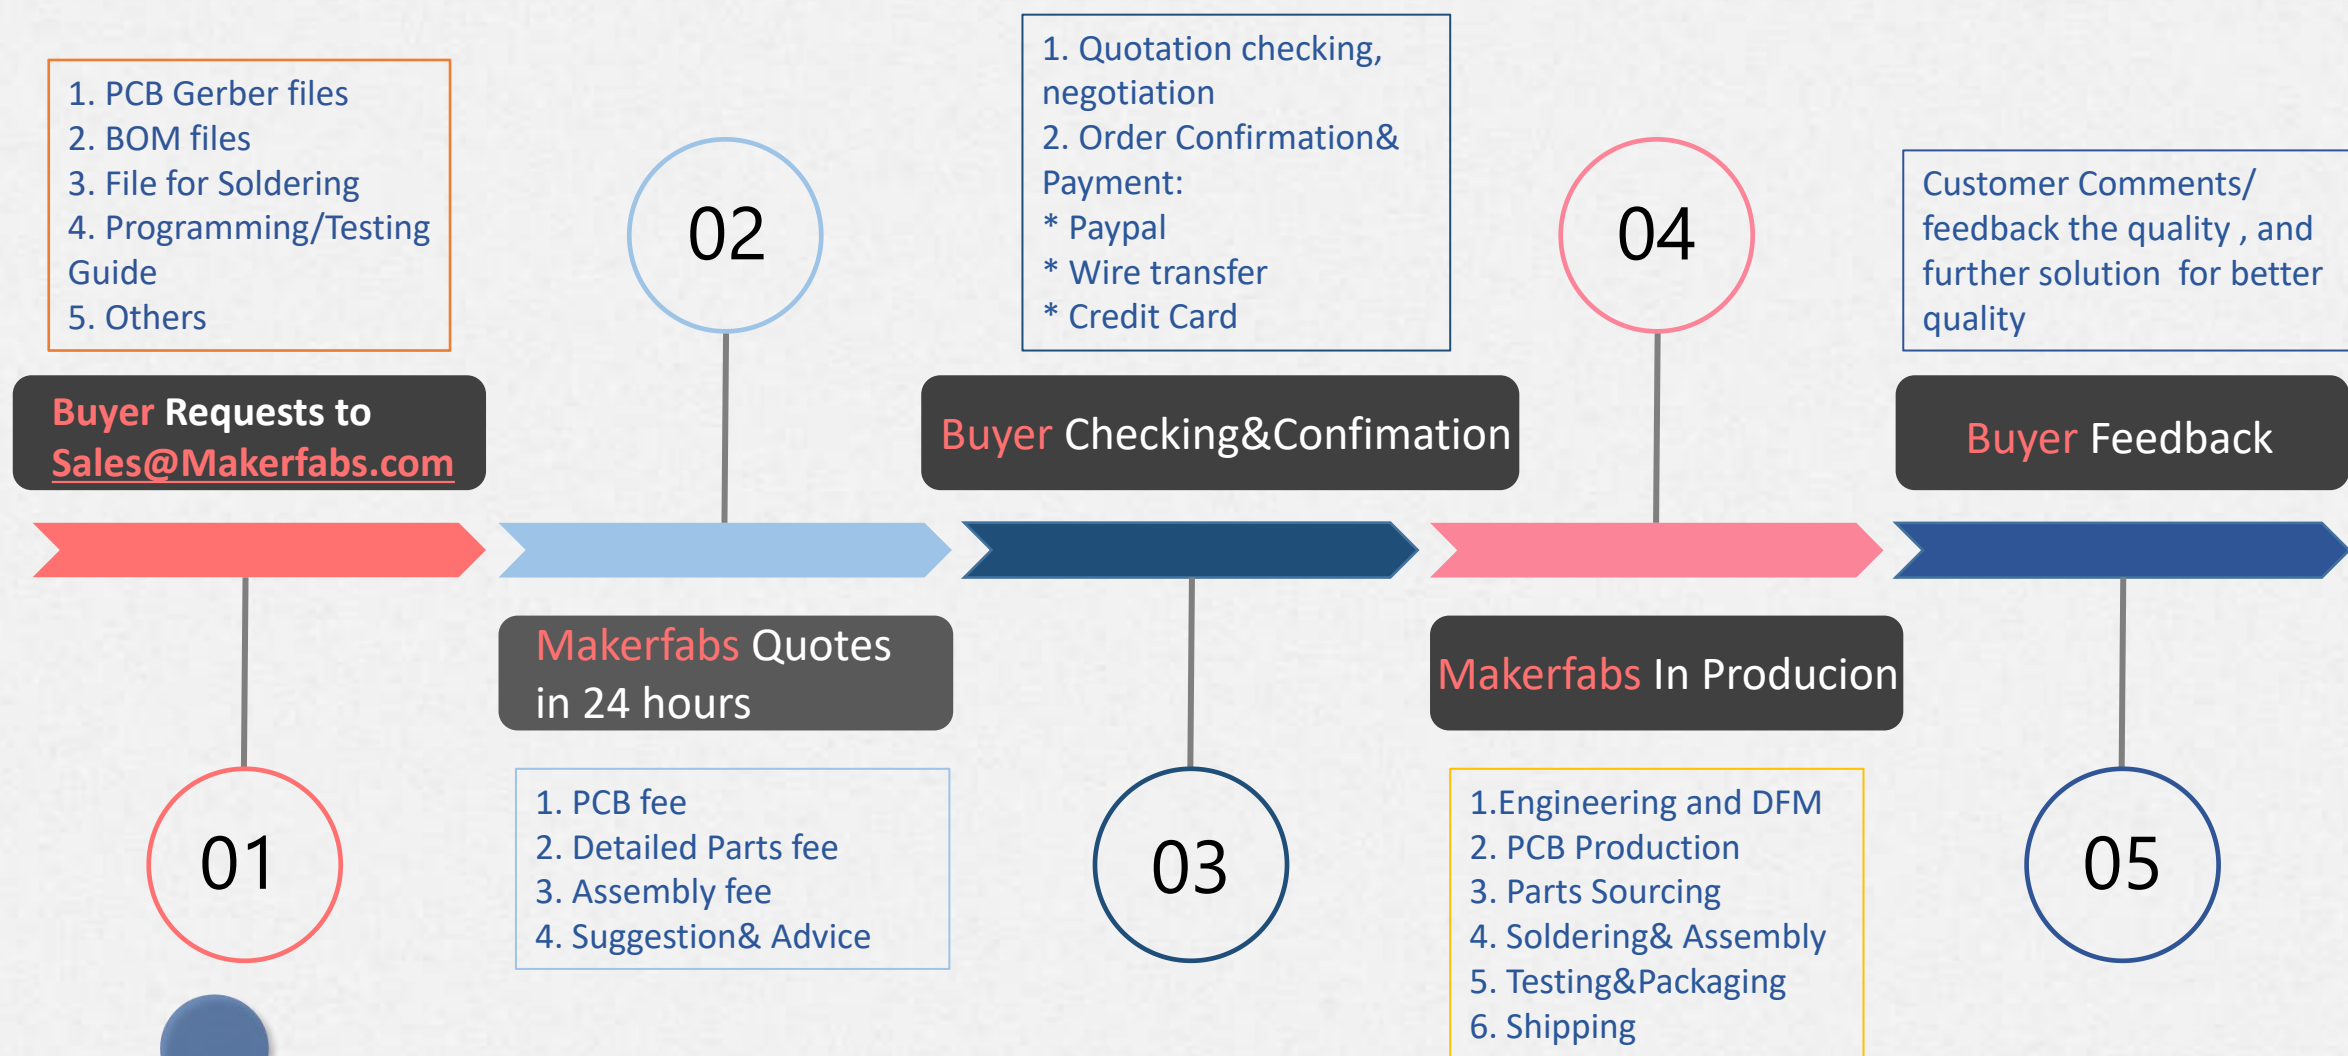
1. PCB Gerber files
2. BOM files
3. File for Soldering
4. Programming/Testing Guide
5. Others

Buyer Requests to Sales@Makerfabs.com

01

02

Makerfabs Quotes in 24 hours

1. PCB fee
2. Detailed Parts fee
3. Assembly fee
4. Suggestion& Advice

1. Quotation checking, negotiation
2. Order Confirmation& Payment:
* Paypal
* Wire transfer
* Credit Card

Buyer Checking&Confimation

03

04

Makerfabs In Producion

1.Engineering and DFM
2. PCB Production
3. Parts Sourcing
4. Soldering& Assembly
5. Testing&Packaging
6. Shipping

Customer Comments/ feedback the quality , and further solution for better quality

Buyer Feedback

05